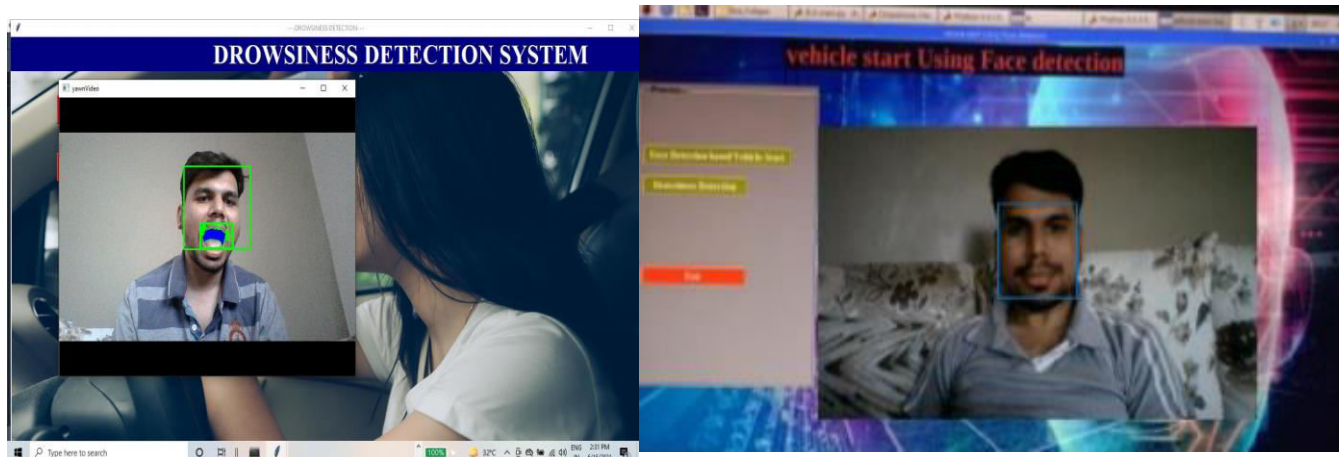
---DROWSINESS DETECTION---

DROWSINESS DETECTION SYSTEM

yawnVideo

Type here to search

100%

32°C

ENG

2:31 PM

vehicle start Using Face detection

Process

Face Detection based Vehicle Start

Drowsiness Detection

Exit